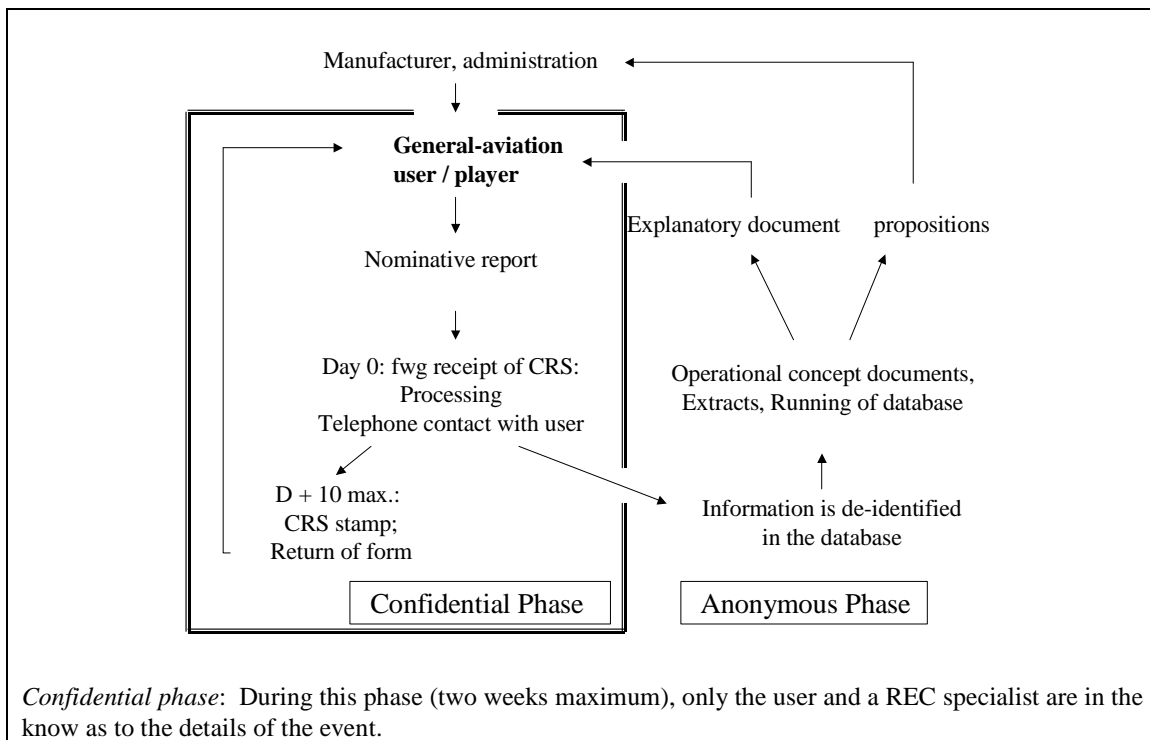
Manufacturer, administration

**General-aviation user / player**

Nominative report

Day 0: fwg receipt of CRS:
Processing
Telephone contact with user

D + 10 max.:
CRS stamp;
Return of form

Explanatory document

propositions

Operational concept documents,
Extracts, Running of database

Information is de-identified
in the database

Confidential Phase

Anonymous Phase

*Confidential phase*: During this phase (two weeks maximum), only the user and a REC specialist are in the know as to the details of the event.